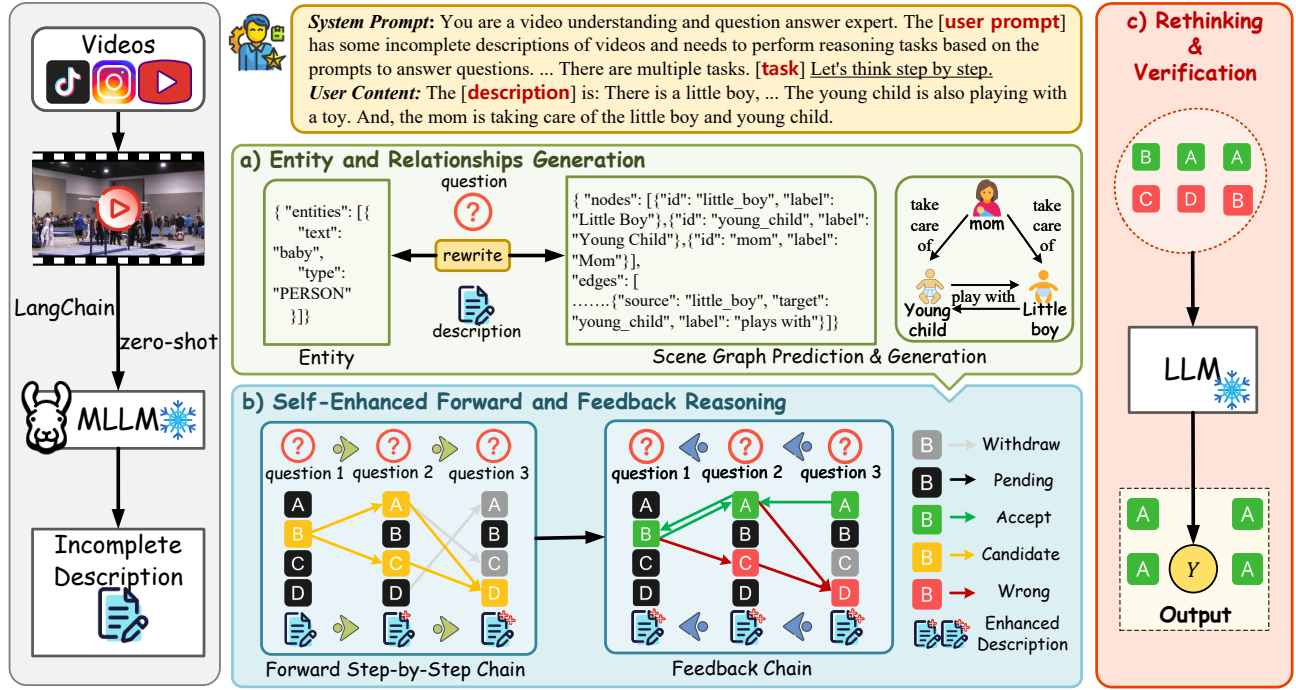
Videos

LangChain

zero-shot

MLLM

Incomplete Description

System Prompt: You are a video understanding and question answer expert. The [user prompt] has some incomplete descriptions of videos and needs to perform reasoning tasks based on the prompts to answer questions. ... There are multiple tasks. [task] Let's think step by step.
User Content: The [description] is: There is a little boy, ... The young child is also playing with a toy. And, the mom is taking care of the little boy and young child.

a) Entity and Relationships Generation

{ "entities": [{ "text": "baby", "type": "PERSON" }]}

Entity

question

rewrite

description

{ "nodes": [{"id": "little_boy", "label": "Little Boy"},{"id": "young_child", "label": "Young Child"},{"id": "mom", "label": "Mom"}], "edges": [ .......{"source": "little_boy", "target": "young_child", "label": "plays with"}]}

Scene Graph Prediction & Generation

take care of

mom

take care of

play with

Young child

Little boy

b) Self-Enhanced Forward and Feedback Reasoning

question 1 question 2 question 3

A B C D

A B C D

A B C D

Forward Step-by-Step Chain

question 1 question 2 question 3

A B C D

A B C D

A B C D

Feedback Chain

B Withdraw
B Pending
B Accept
B Candidate
B Wrong
Enhanced Description

c) Rethinking & Verification

B A A
C D B

LLM

A A
A $Y$ A

Output